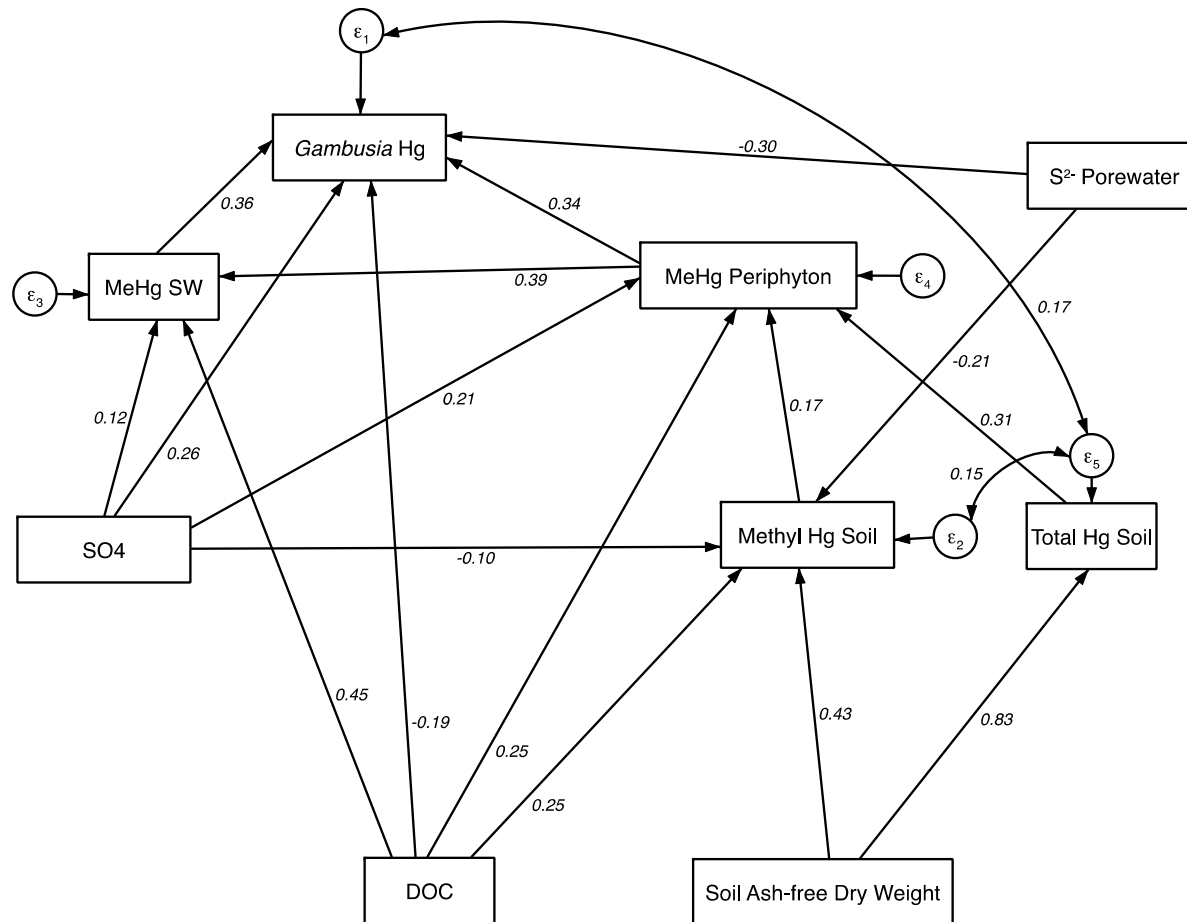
$\varepsilon_1$

Gambusia Hg

-0.30

$S^{2-}$ Porewater

0.36

0.34

$\varepsilon_3$

MeHg SW

0.39

MeHg Periphyton

$\varepsilon_4$

0.17

-0.21

0.21

0.12

0.17

0.31

0.26

$\varepsilon_5$

0.15

SO4

Methyl Hg Soil

$\varepsilon_2$

Total Hg Soil

-0.10

0.45

-0.19

0.43

0.83

0.25

0.25

DOC

Soil Ash-free Dry Weight